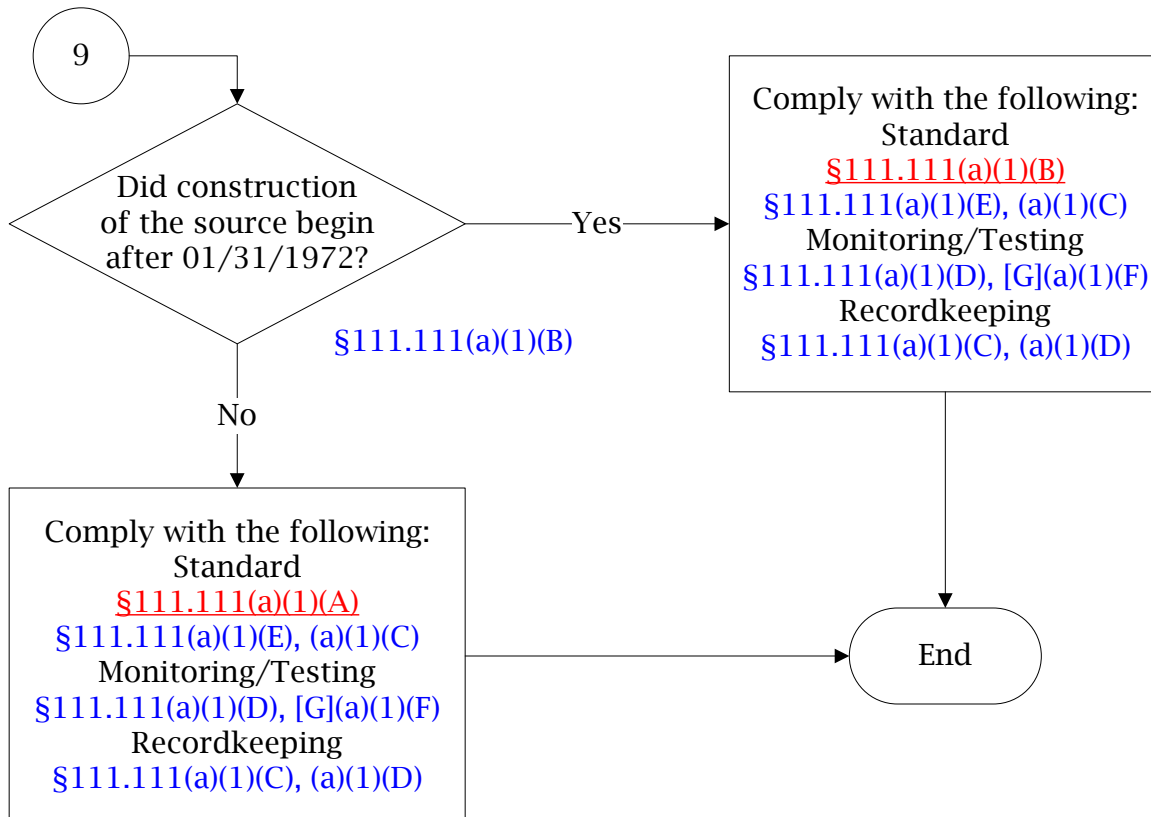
9

Did construction of the source begin after 01/31/1972?

§111.111(a)(1)(B)

Yes

Comply with the following:
Standard
§111.111(a)(1)(B)
§111.111(a)(1)(E), (a)(1)(C)
Monitoring/Testing
§111.111(a)(1)(D), [G](a)(1)(F)
Recordkeeping
§111.111(a)(1)(C), (a)(1)(D)

No

Comply with the following:
Standard
§111.111(a)(1)(A)
§111.111(a)(1)(E), (a)(1)(C)
Monitoring/Testing
§111.111(a)(1)(D), [G](a)(1)(F)
Recordkeeping
§111.111(a)(1)(C), (a)(1)(D)

End